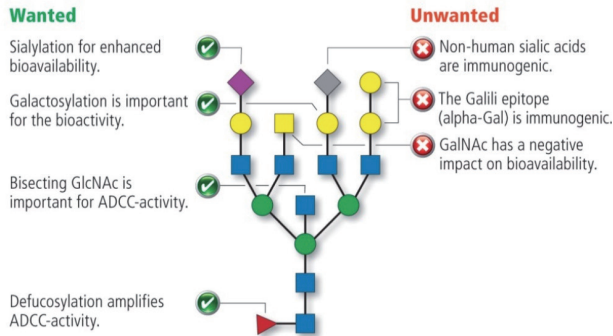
Wanted

Sialylation for enhanced bioavailability.

Galactosylation is important for the bioactivity.

Bisecting GlcNAc is important for ADCC-activity.

Defucosylation amplifies ADCC-activity.

Unwanted

Non-human sialic acids are immunogenic.

The Galili epitope (alpha-Gal) is immunogenic.

GalNAc has a negative impact on bioavailability.